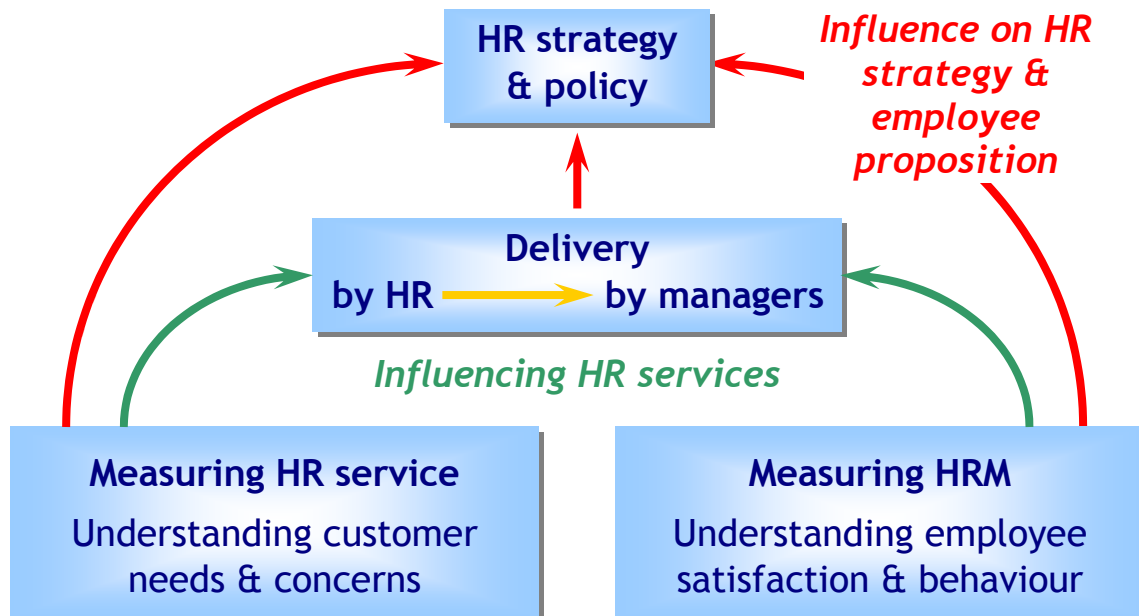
HR strategy & policy

Influence on HR strategy & employee proposition

Delivery
by HR by managers

Influencing HR services

Measuring HR service
Understanding customer needs & concerns

Measuring HRM
Understanding employee satisfaction & behaviour